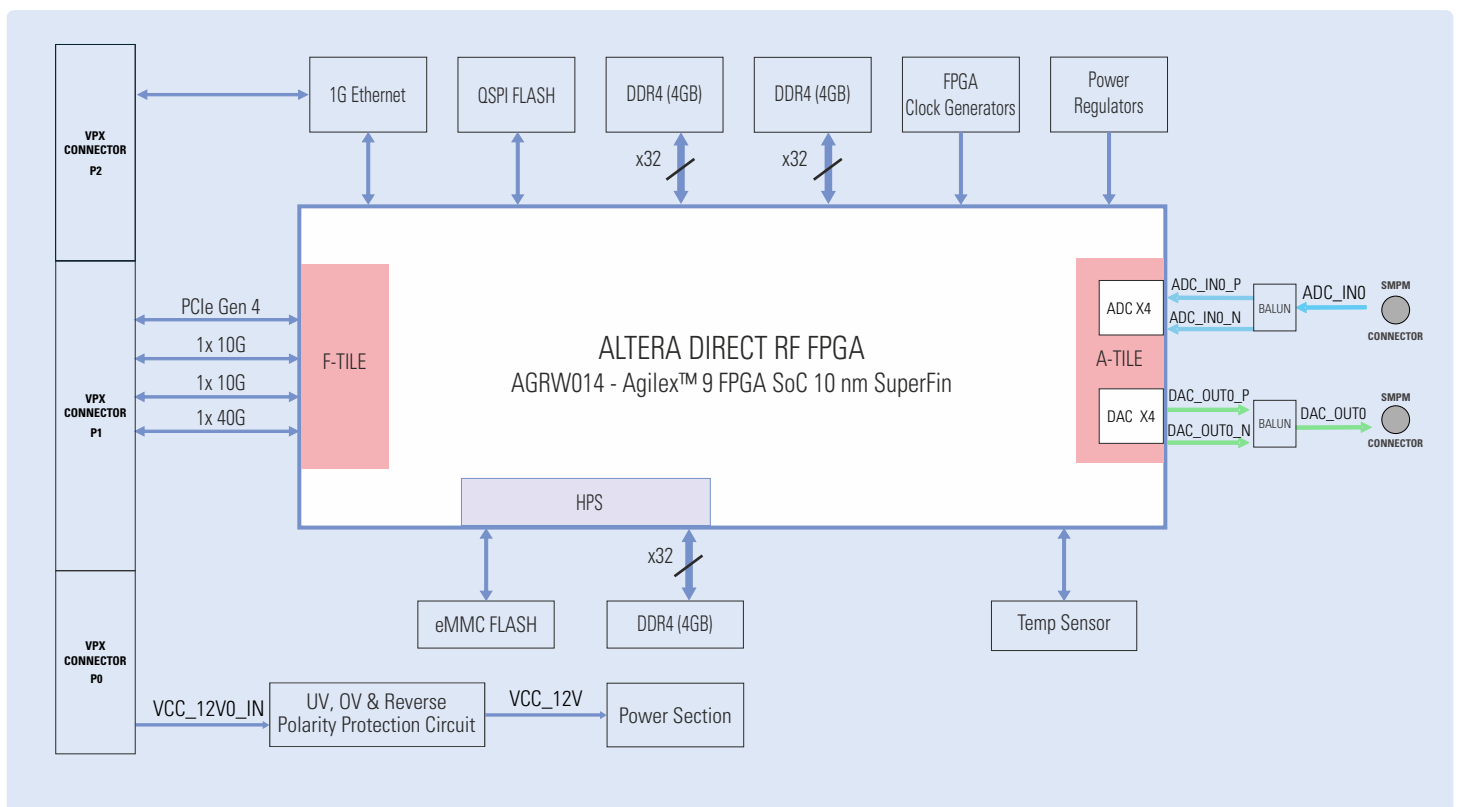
VPX CONNECTOR P2

1G Ethernet

QSPI FLASH

DDR4 (4GB)

DDR4 (4GB)

FPGA Clock Generators

Power Regulators

x32

x32

VPX CONNECTOR P1

PCIe Gen 4

1x 10G

1x 10G

1x 40G

F-TILE

ALTERA DIRECT RF FPGA

AGRW014 - Agilex™ 9 FPGA SoC 10 nm SuperFin

A-TILE

ADC X4

ADC_IN0_P

ADC_IN0_N

BALUN

ADC_IN0

SMPM CONNECTOR

DAC X4

DAC_OUT0_P

DAC_OUT0_N

BALUN

DAC_OUT0

SMPM CONNECTOR

HPS

x32

eMMC FLASH

DDR4 (4GB)

Temp Sensor

VPX CONNECTOR P0

VCC_12V0_IN

UV, OV & Reverse Polarity Protection Circuit

VCC_12V

Power Section